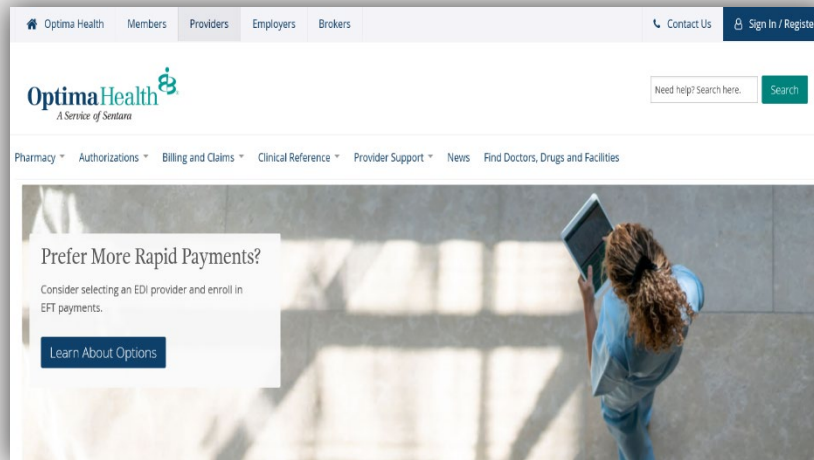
Optima Health Members Providers Employers Brokers Contact Us Sign In / Registe

OptimaHealth
A Service of Sentara

Need help? Search here. Search

Pharmacy Authorizations Billing and Claims Clinical Reference Provider Support News Find Doctors, Drugs and Facilities

Prefer More Rapid Payments?

Consider selecting an EDI provider and enroll in EFT payments.

Learn About Options